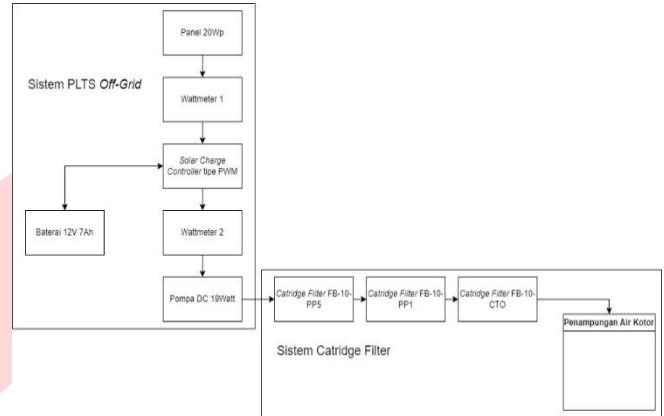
Sistem PLTS Off-Grid

Panel 20Wp

Wattmeter 1

Solar Charge Controller tipe PWM

Baterai 12V 7Ah

Wattmeter 2

Pompa DC 19Watt

Catridge Filter FB-10-PP5

Catridge Filter FB-10-PP1

Catridge Filter FB-10-CTO

Penampungan Air Kotor

Sistem Catridge Filter